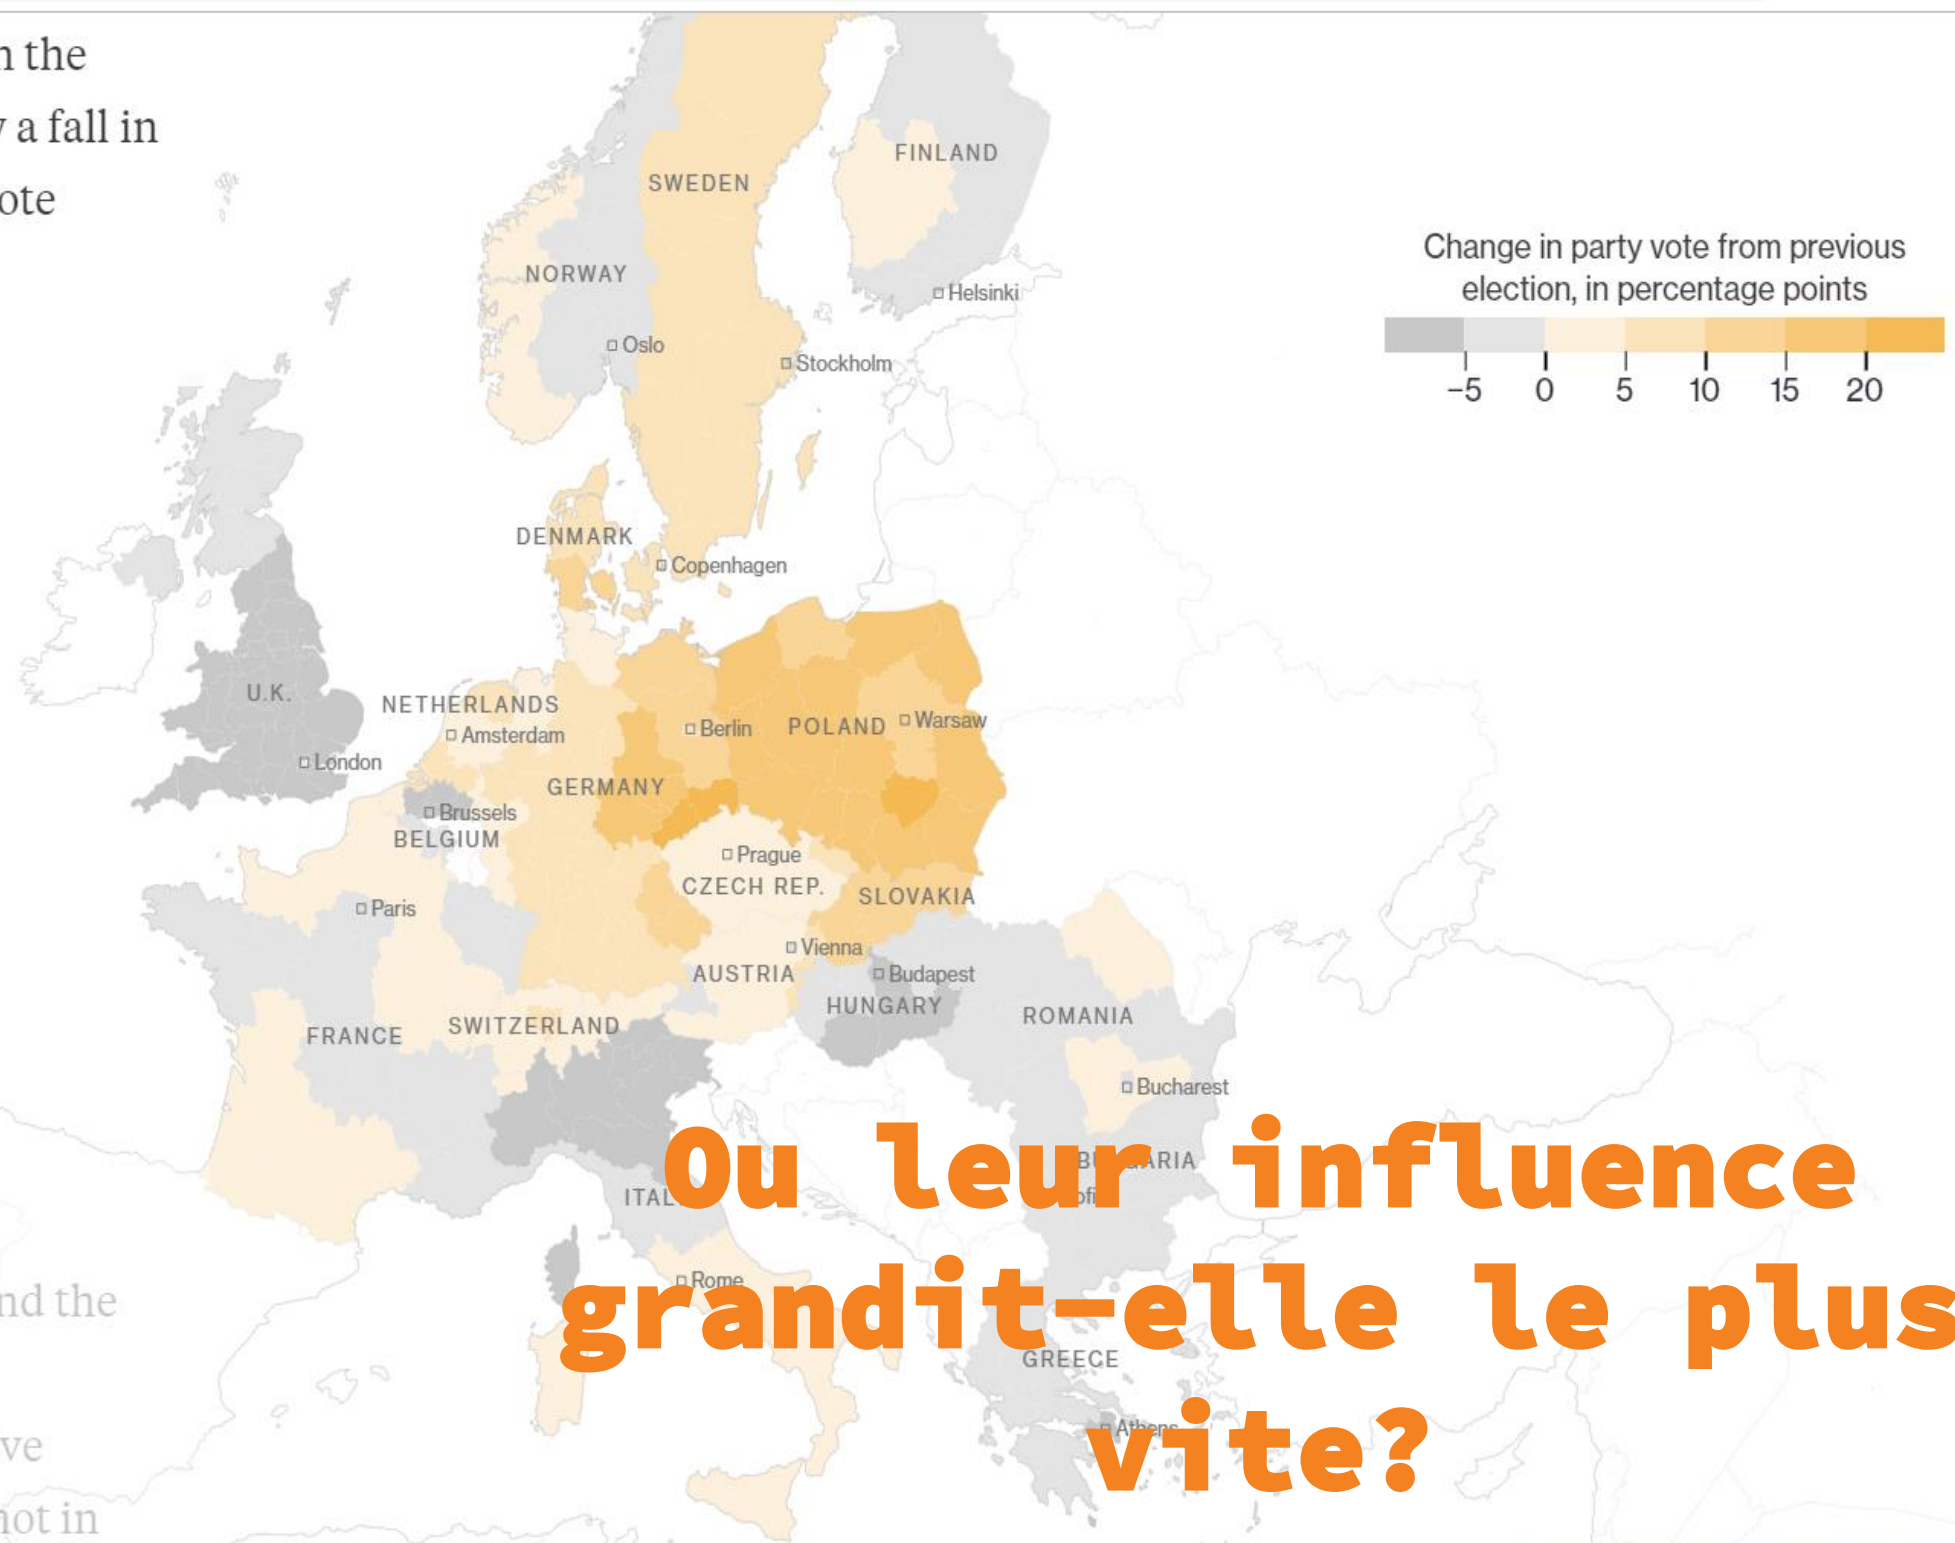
n the
a fall in
ote

nd the

ve

not in

Change in party vote from previous election, in percentage points

−5 0 5 10 15 20

FINLAND
SWEDEN
NORWAY
Helsinki
Oslo
Stockholm
DENMARK
Copenhagen
U.K.
NETHERLANDS
Amsterdam
London
Berlin
POLAND
Warsaw
GERMANY
Brussels
BELGIUM
Prague
CZECH REP.
SLOVAKIA
Paris
Vienna
AUSTRIA
Budapest
HUNGARY
ROMANIA
FRANCE
SWITZERLAND
Bucharest
ITAL
Rome
GREECE
Athens

Ou leur influence grandit-elle le plus vite?